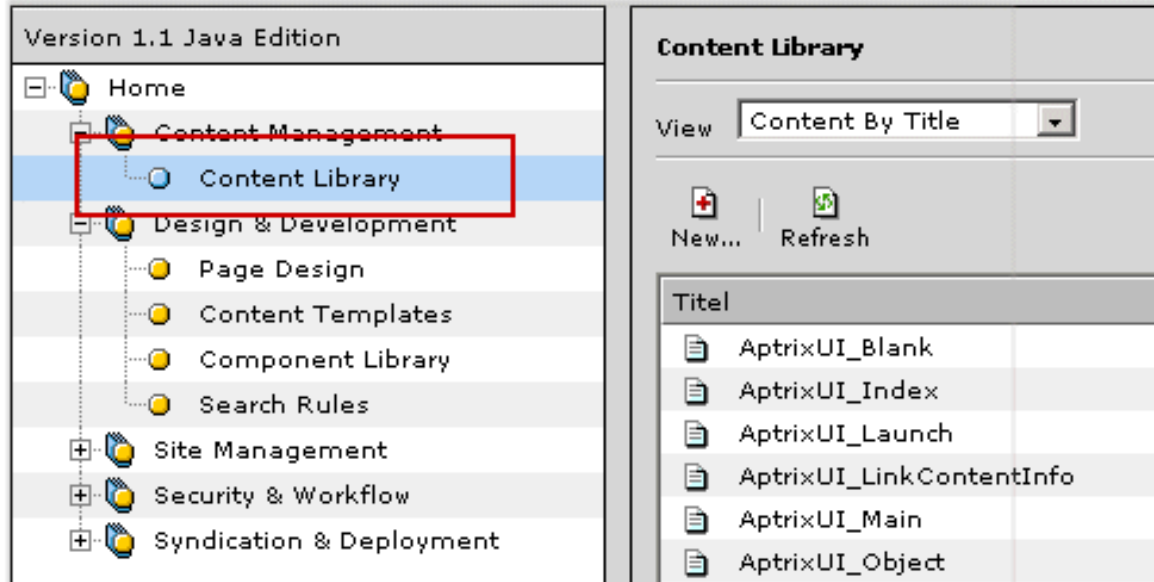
Version 1.1 Java Edition

Home

Content Management

Content Library

Design & Development

Page Design

Content Templates

Component Library

Search Rules

Site Management

Security & Workflow

Syndication & Deployment

Content Library

View Content By Title

New...

Refresh

| Titel |
|---|
| AptrixUI_Blank |
| AptrixUI_Index |
| AptrixUI_Launch |
| AptrixUI_LinkContentInfo |
| AptrixUI_Main |
| AptrixUI_Object |